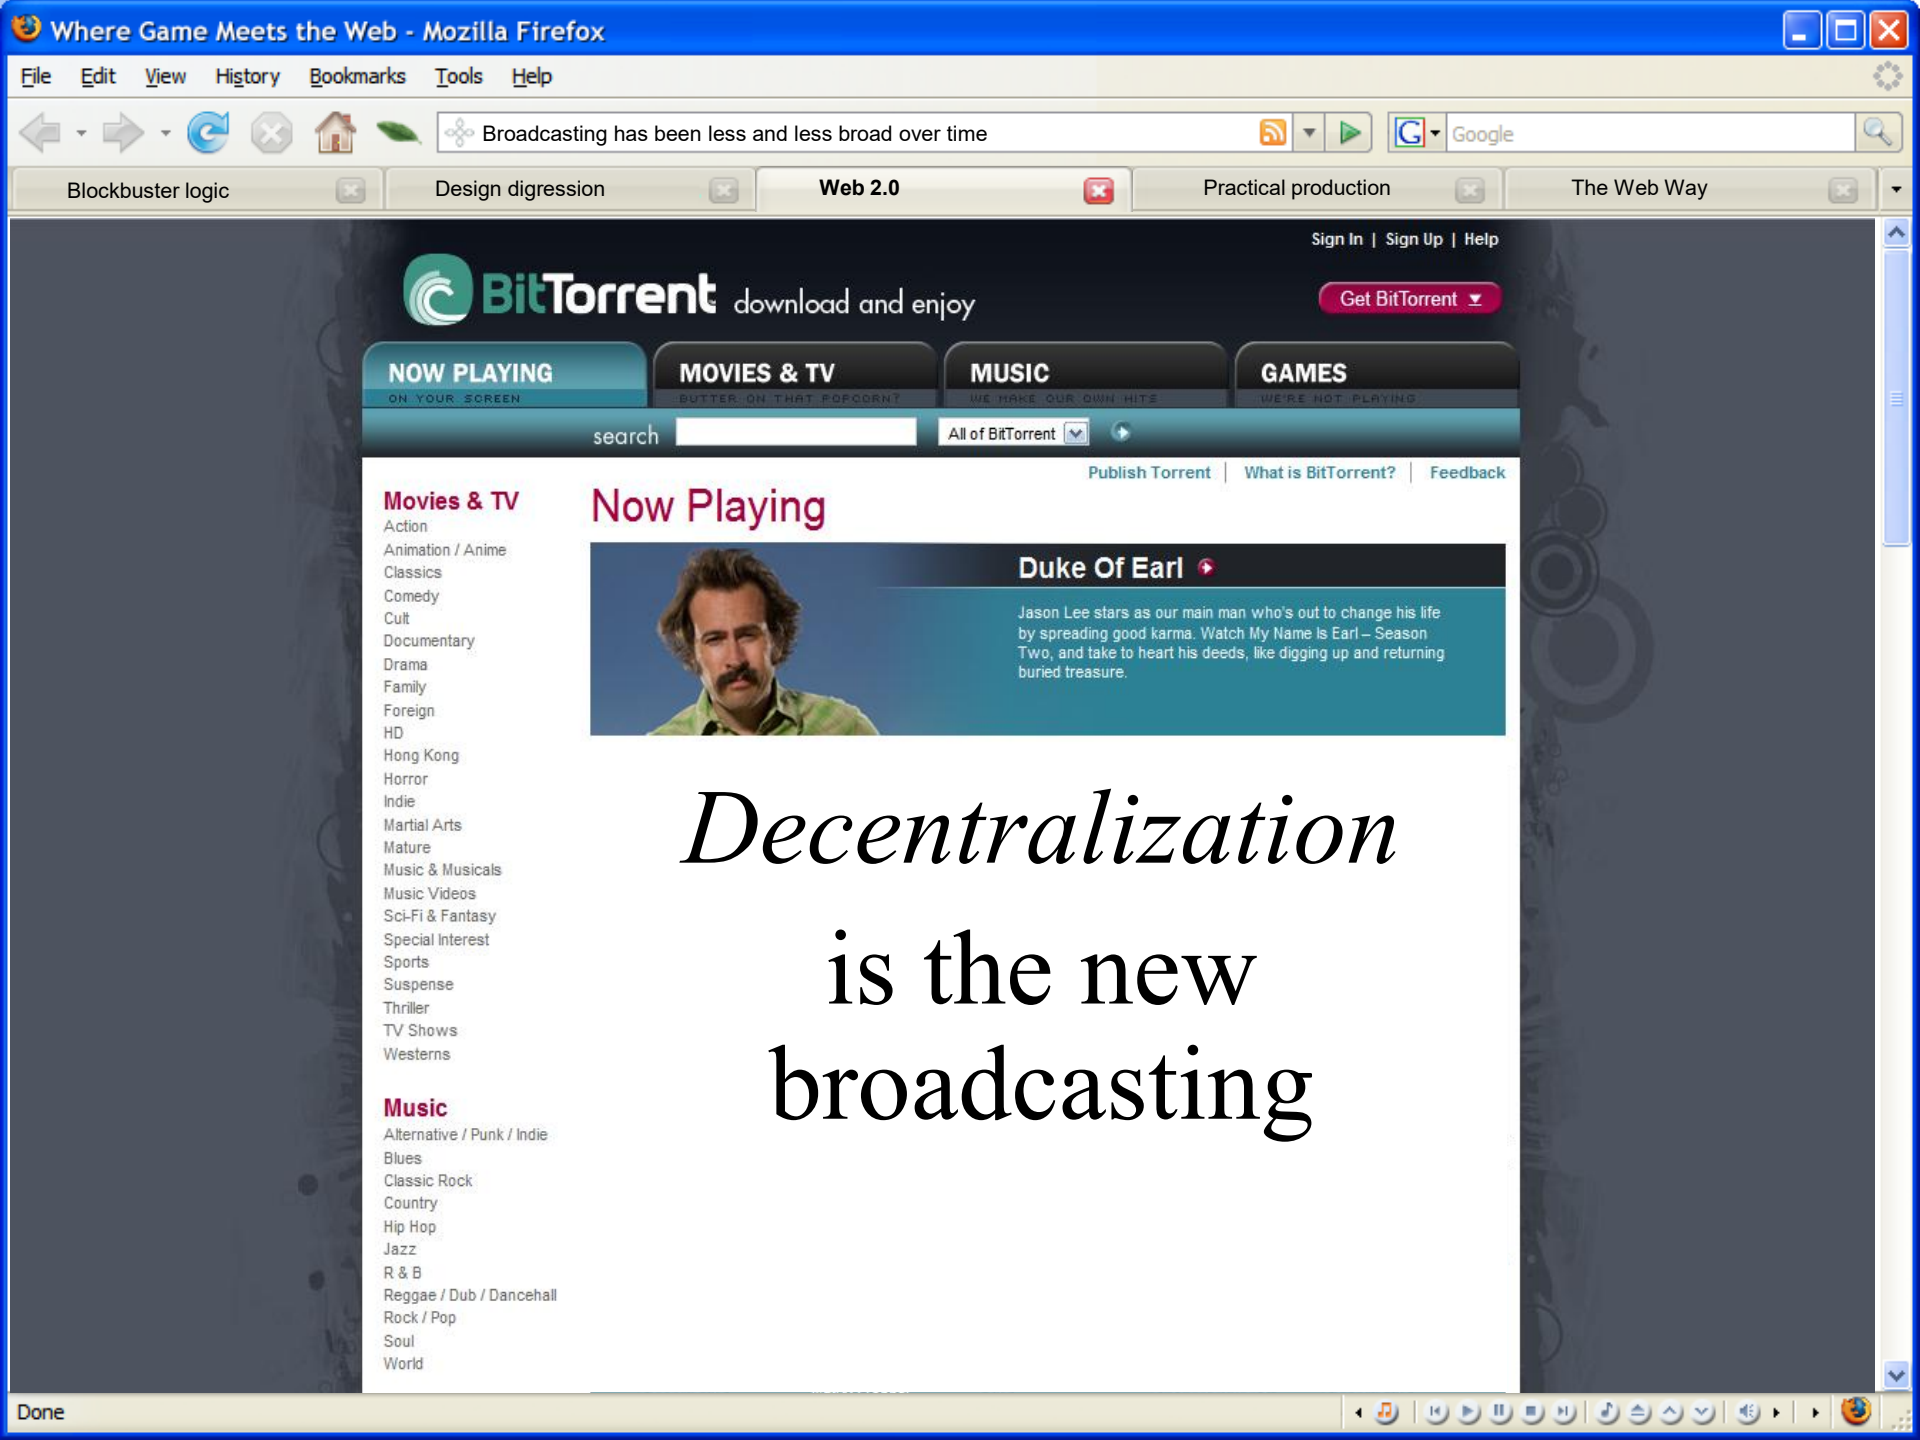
Where Game Meets the Web - Mozilla Firefox

File Edit View History Bookmarks Tools Help

Broadcasting has been less and less broad over time

Google

Blockbuster logic | Design digression | Web 2.0 | Practical production | The Web Way

Sign In | Sign Up | Help

BitTorrent download and enjoy

Get BitTorrent

NOW PLAYING
ON YOUR SCREEN

MOVIES & TV
BUTTER ON THAT POPCORN?

MUSIC
WE MAKE OUR OWN HITS

GAMES
WE'RE NOT PLAYING

search

All of BitTorrent

Publish Torrent | What is BitTorrent? | Feedback

Movies & TV
Action
Animation / Anime
Classics
Comedy
Cult
Documentary
Drama
Family
Foreign
HD
Hong Kong
Horror
Indie
Martial Arts
Mature
Music & Musicals
Music Videos
Sci-Fi & Fantasy
Special Interest
Sports
Suspense
Thriller
TV Shows
Westerns

Music
Alternative / Punk / Indie
Blues
Classic Rock
Country
Hip Hop
Jazz
R & B
Reggae / Dub / Dancehall
Rock / Pop
Soul
World

Now Playing

Duke Of Earl

Jason Lee stars as our main man who's out to change his life by spreading good karma. Watch My Name Is Earl – Season Two, and take to heart his deeds, like digging up and returning buried treasure.

*Decentralization*

is the new broadcasting

Done